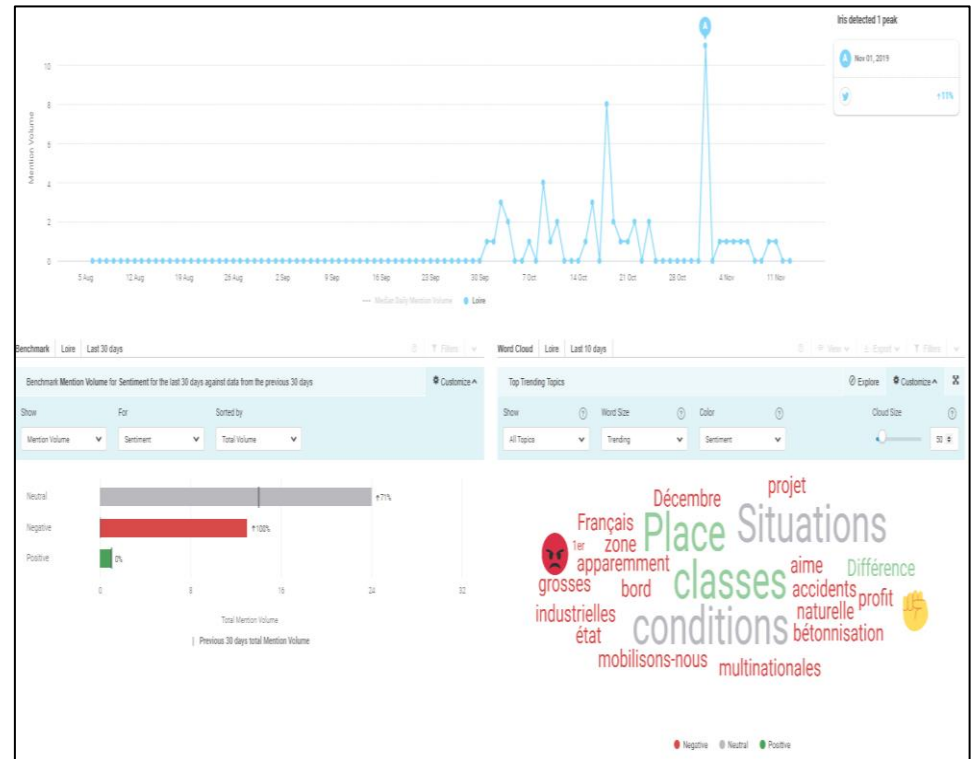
Iris detected 1 peak

A Nov 01, 2019

+11%

A

Mention Volume

10
8
6
4
2
0

5 Aug 12 Aug 19 Aug 26 Aug 2 Sep 9 Sep 16 Sep 23 Sep 30 Sep 7 Oct 14 Oct 21 Oct 28 Oct 4 Nov 11 Nov

Median Daily Mention Volume Loire

Benchmark Loire Last 30 days

Filters

Benchmark Mention Volume for Sentiment for the last 30 days against data from the previous 30 days

Customize

Show For Sorted by

Mention Volume Sentiment Total Volume

Neutral +71%

Negative +100%

Positive 0%

0 8 16 24 32

Total Mention Volume

| Previous 30 days total Mention Volume

Word Cloud Loire Last 10 days

View Export Filters

Top Trending Topics

Explore Customize

Show Word Size Color Cloud Size

All Topics Trending Sentiment 50

projet
Décembre
Français
Place
Situations
1er
zone
apparemment
aime
Différence
grosses
bord
classes
accidents
profit
naturelle
industrielles
conditions
état
bétonnisation
mobilisons-nous
multinationales

Negative Neutral Positive